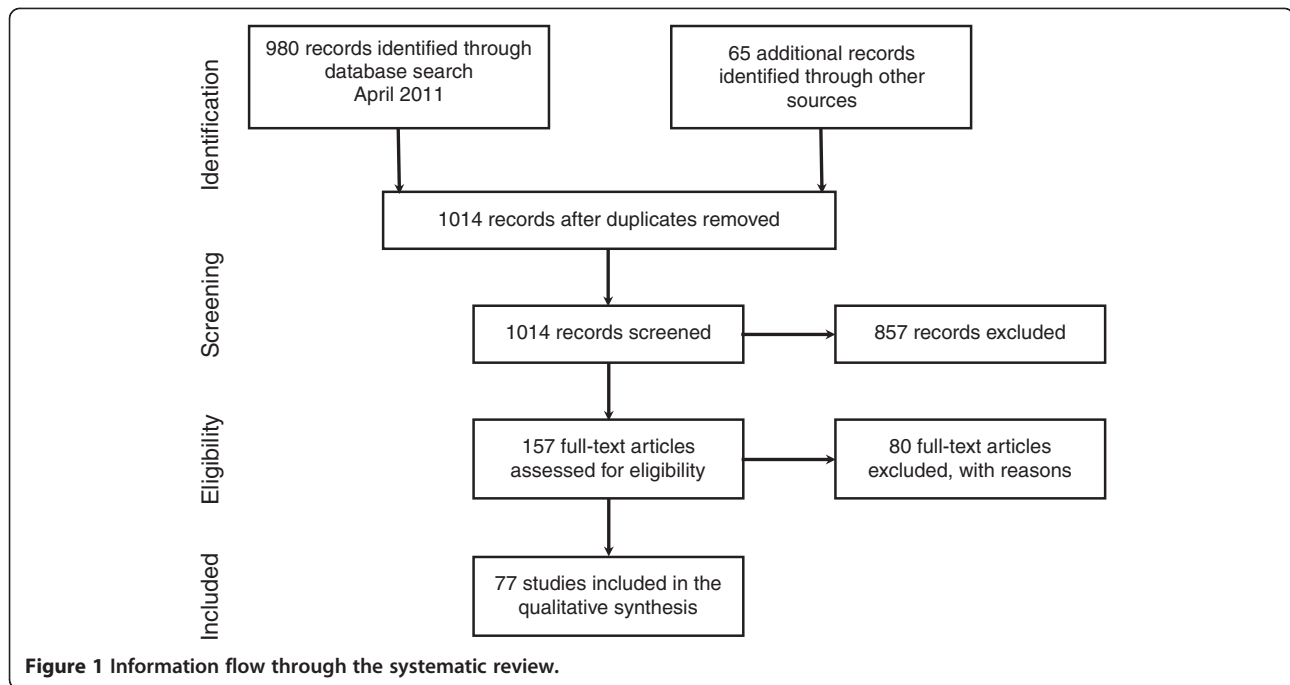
Identification

980 records identified through database search April 2011

65 additional records identified through other sources

1014 records after duplicates removed

Screening

1014 records screened

857 records excluded

Eligibility

157 full-text articles assessed for eligibility

80 full-text articles excluded, with reasons

Included

77 studies included in the qualitative synthesis

Figure 1 Information flow through the systematic review.